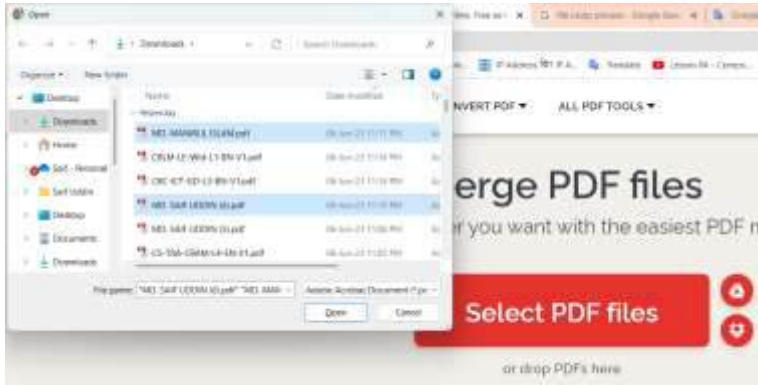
Open

Downloads

Search Downloads

Organize ▾ New folder

Desktop
Downloads
Home
Saif - Personal
Saif Uddin
Desktop
Documents
Downloads

Name
Date modified
Yesterday

M01 MANASLE ISLAM.pdf
CRCM-LE-Well-L1-BN-V1.pdf
CRC-ICT-ED-L1-BN-V1.pdf
M01 SAIF UDDIN (6).pdf
M01 SAIF UDDIN (5).pdf
CS-SMA-GMM-L4-EN-V1.pdf

File name: "M01 SAIF UDDIN (6).pdf" "M01 MAN
Adobe Acrobat Document (*.pd
Open
Cancel

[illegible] Free an × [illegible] ×

IP Address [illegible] Translate Lesson 04 - Convers...

NVERT PDF ▾ ALL PDF TOOLS ▾

erge PDF files

r you want with the easiest PDF

Select PDF files

or drop PDFs here